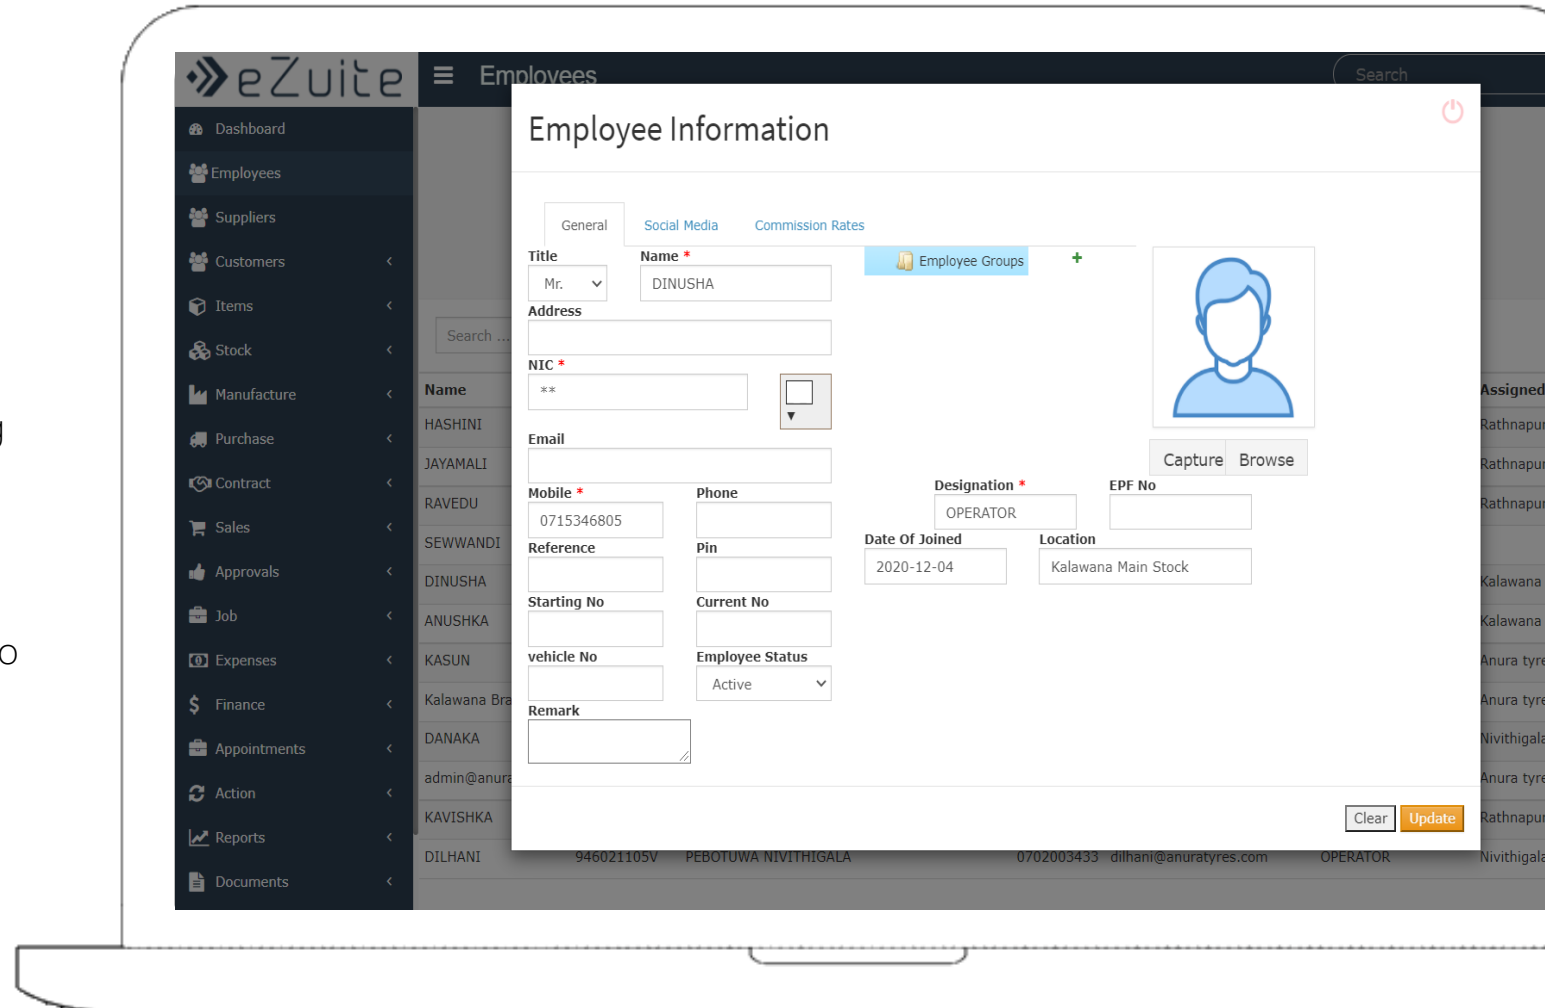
eZuite

Employees

Search

Dashboard
Employees
Suppliers
Customers
Items
Stock
Manufacture
Purchase
Contract
Sales
Approvals
Job
Expenses
Finance
Appointments
Action
Reports
Documents

Search ...

| Name | | | | | | Assigned |
|---|---|---|---|---|---|---|
| HASHINI | | | | | | Rathnapur |
| JAYAMALI | | | | | | Rathnapur |
| RAVEDU | | | | | | Rathnapur |
| SEWWANDI | | | | | | |
| DINUSHA | | | | | | Kalawana |
| ANUSHKA | | | | | | Kalawana |
| KASUN | | | | | | Anura tyre |
| Kalawana Bra | | | | | | Anura tyre |
| DANAKA | | | | | | Nivithigala |
| admin@anura | | | | | | Anura tyre |
| KAVISHKA | | | | | | Rathnapur |
| DILHANI | 946021105V | PEBOTUWA NIVITHIGALA | 0702003433 | dilhani@anuratyres.com | OPERATOR | Nivithigala |

Employee Information

General
Social Media
Commission Rates

Title
Mr.
Name *
DINUSHA
Address
NIC *
**
Email
Mobile *
0715346805
Phone
Reference
Pin
Starting No
Current No
vehicle No
Employee Status
Active
Remark

Employee Groups
+

Capture
Browse

Designation *
OPERATOR
EPF No
Date Of Joined
2020-12-04
Location
Kalawana Main Stock

Clear
Update